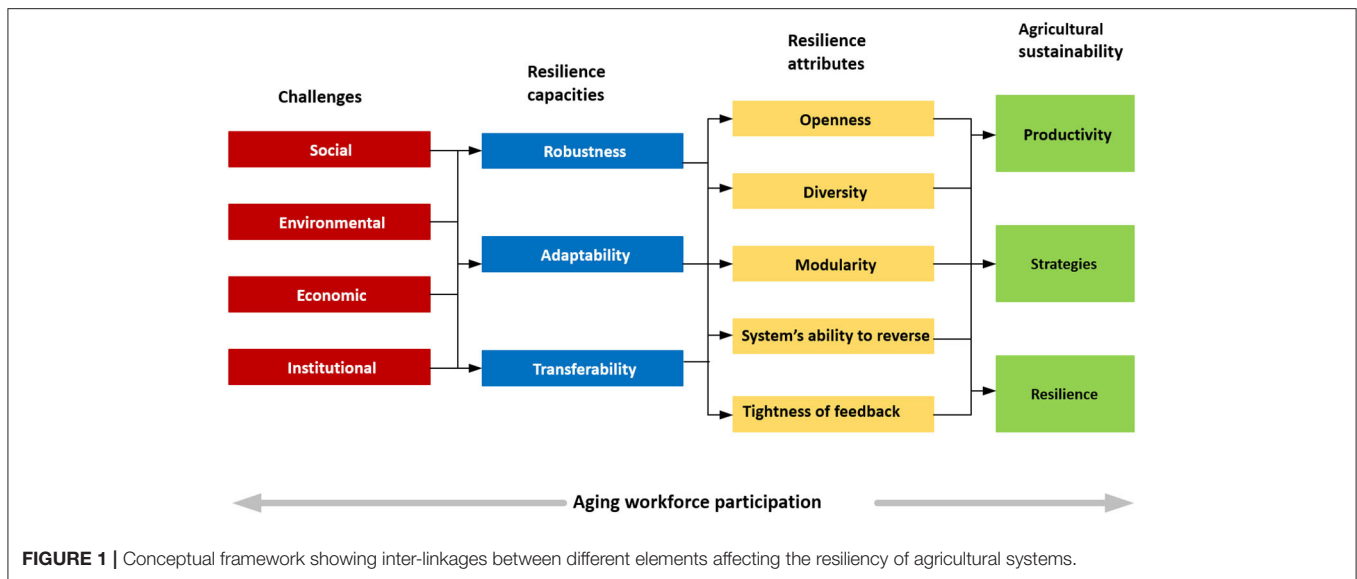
Challenges

Social

Environmental

Economic

Institutional

Resilience capacities

Robustness

Adaptability

Transferability

Resilience attributes

Openness

Diversity

Modularity

System's ability to reverse

Tightness of feedback

Agricultural sustainability

Productivity

Strategies

Resilience

Aging workforce participation

**FIGURE 1 |** Conceptual framework showing inter-linkages between different elements affecting the resiliency of agricultural systems.